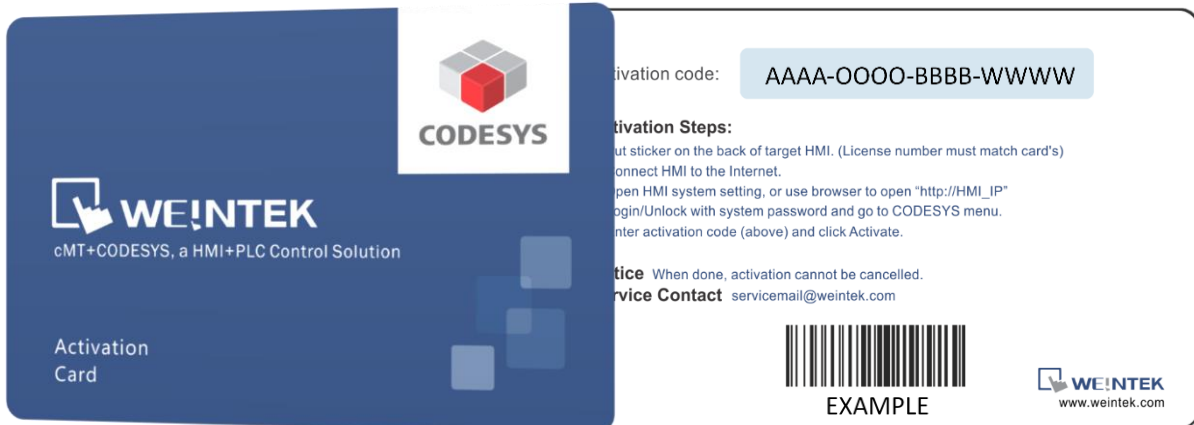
CODESYS

WE!NTEK

cMT+CODESYS, a HMI+PLC Control Solution

Activation Card

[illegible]tivation code: AAAA-OOOO-BBBB-WWWW

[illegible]tivation Steps:
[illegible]ut sticker on the back of target HMI. (License number must match card's)
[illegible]onnect HMI to the Internet.
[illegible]pen HMI system setting, or use browser to open "http://HMI_IP"
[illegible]ogin/Unlock with system password and go to CODESYS menu.
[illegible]nter activation code (above) and click Activate.

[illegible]tice When done, activation cannot be cancelled.
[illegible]rvice Contact servicemail@weintek.com

EXAMPLE

WE!NTEK
www.weintek.com